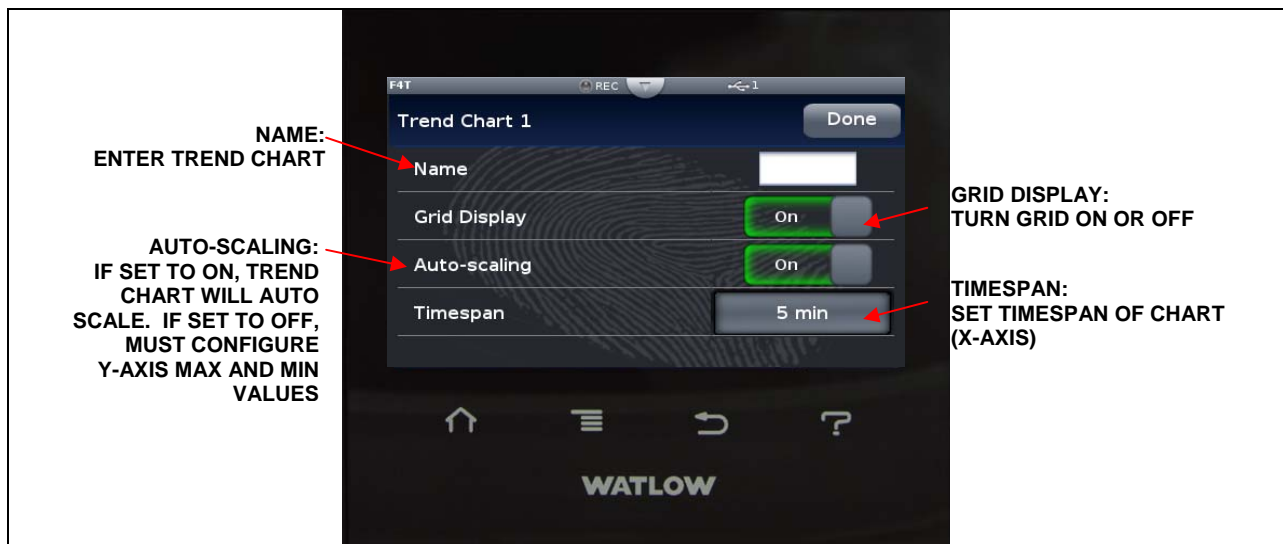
NAME:
ENTER TREND CHART

AUTO-SCALING:
IF SET TO ON, TREND CHART WILL AUTO SCALE. IF SET TO OFF, MUST CONFIGURE Y-AXIS MAX AND MIN VALUES

F4T REC 1

Trend Chart 1 Done

Name

Grid Display On

Auto-scaling On

Timespan 5 min

WATLOW

GRID DISPLAY:
TURN GRID ON OR OFF

TIMESPAN:
SET TIMESPAN OF CHART (X-AXIS)